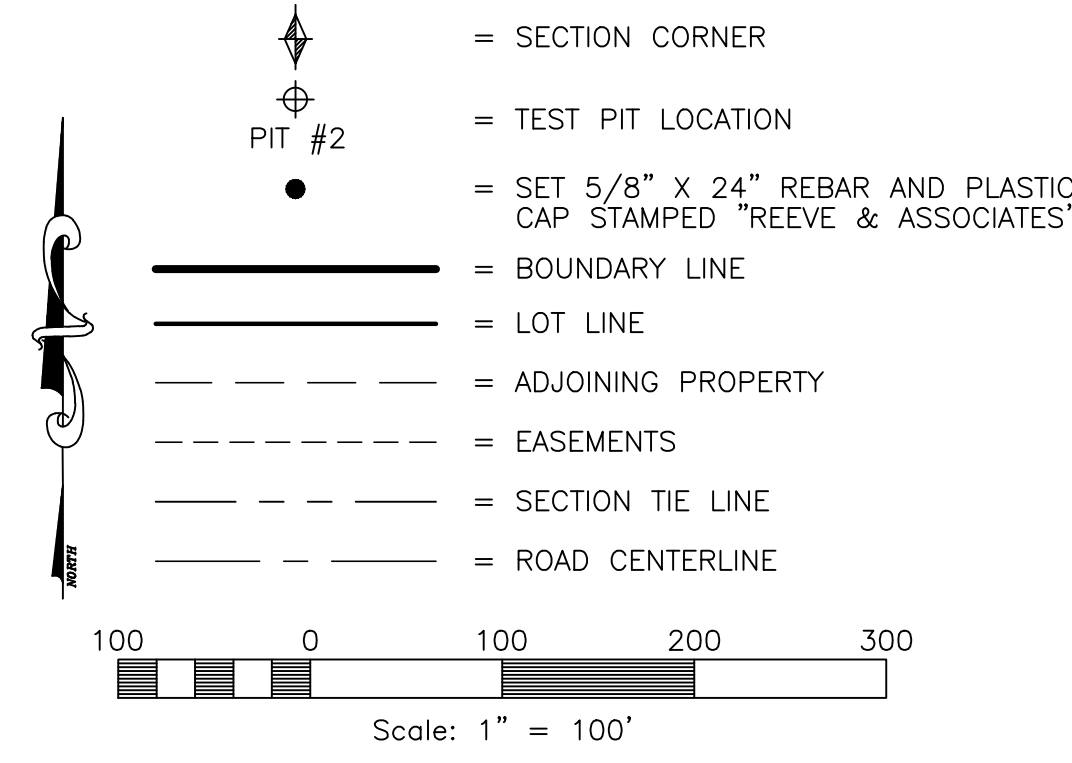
= SECTION CORNER

PIT #2

= TEST PIT LOCATION

= SET 5/8" X 24" REBAR AND PLASTIC CAP STAMPED "REEVE & ASSOCIATES"

= BOUNDARY LINE

= LOT LINE

= ADJOINING PROPERTY

= EASEMENTS

= SECTION TIE LINE

= ROAD CENTERLINE

NORTH

100 0 100 200 300

Scale: 1" = 100'